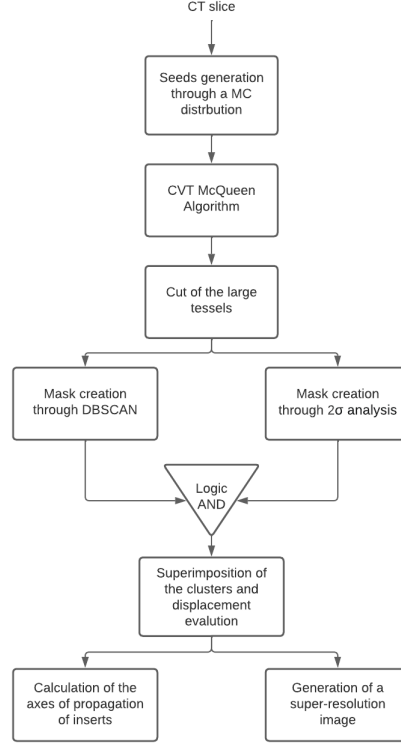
CT slice

Seeds generation through a MC distrbution

CVT McQueen Algorithm

Cut of the large tessels

Mask creation through DBSCAN

Mask creation through 2$\sigma$ analysis

Logic AND

Superimposition of the clusters and displacement evalution

Calculation of the axes of propagation of inserts

Generation of a super-resolution image